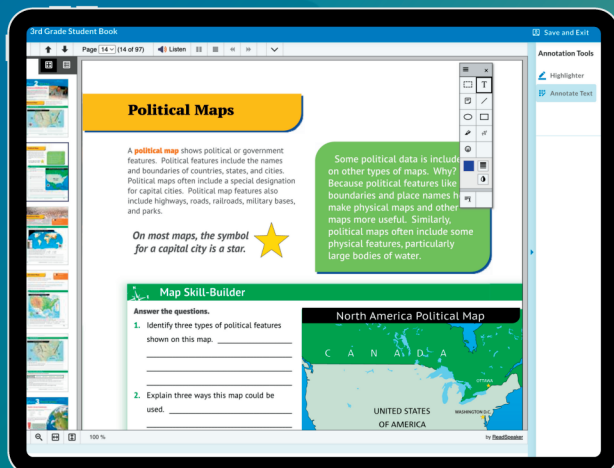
3rd Grade Student Book

Save and Exit

Page 14 (14 of 97) Listen

Annotation Tools

Highlighter

Annotate Text

Political Maps

A political map shows political or government features. Political features include the names and boundaries of countries, states, and cities. Political maps often include a special designation for capital cities. Political map features also include highways, roads, railroads, military bases, and parks.

On most maps, the symbol for a capital city is a star.

Some political data is include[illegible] on other types of maps. Why? Because political features like boundaries and place names h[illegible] make physical maps and other maps more useful. Similarly, political maps often include some physical features, particularly large bodies of water.

Map Skill-Builder

Answer the questions.

1. Identify three types of political features shown on this map.

2. Explain three ways this map could be used.

North America Political Map

CANADA

OTTAWA

WASHINGTON D.C.

UNITED STATES OF AMERICA

100 %

by ReadSpeaker